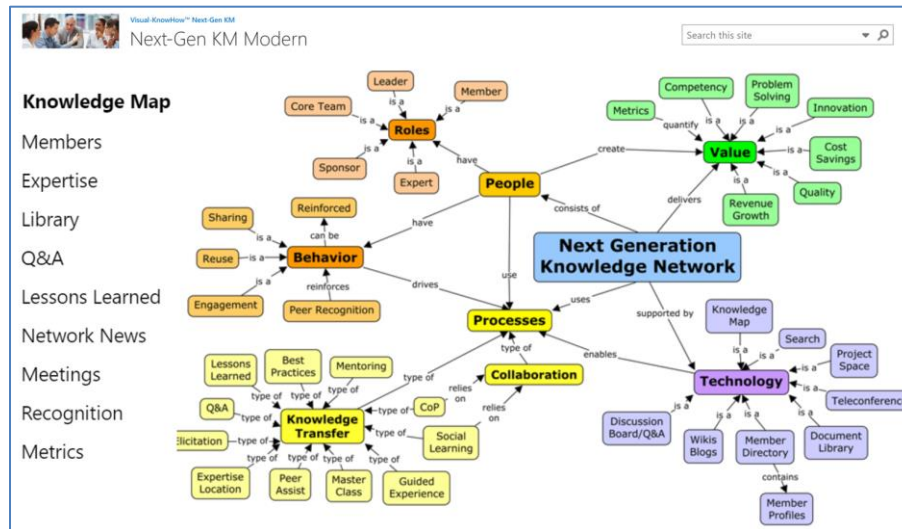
Visual-KnowHow™ Next-Gen KM
Next-Gen KM Modern

Search this site

Knowledge Map
Members
Expertise
Library
Q&A
Lessons Learned
Network News
Meetings
Recognition
Metrics

Leader
Member
Core Team
is a
is a
is a
Roles
is a
is a
Sponsor
Expert
have
People
create
Value
Competency
Problem Solving
Innovation
Metrics
quantify
is a
is a
is a
Cost Savings
is a
is a
Quality
Revenue Growth
delivers
consists of
Next Generation Knowledge Network
Sharing
Reinforced
can be
is a
have
Reuse
is a
Behavior
is a
reinforces
drives
use
Engagement
Peer Recognition
uses
supported by
Processes
Knowledge Map
Search
is a
is a
Project Space
enables
Technology
is a
Teleconferenc
type of
Lessons Learned
Best Practices
Mentoring
type of
type of
type of
type of
Collaboration
relies on
Q&A
type of
Knowledge Transfer
type of
CoP
relies on
Elicitation
type of
type of
Social Learning
is a
is a
is a
is a
Discussion Board/Q&A
Wikis Blogs
Member Directory
Document Library
type of
type of
type of
type of
contains
Expertise Location
Peer Assist
Master Class
Guided Experience
Member Profiles